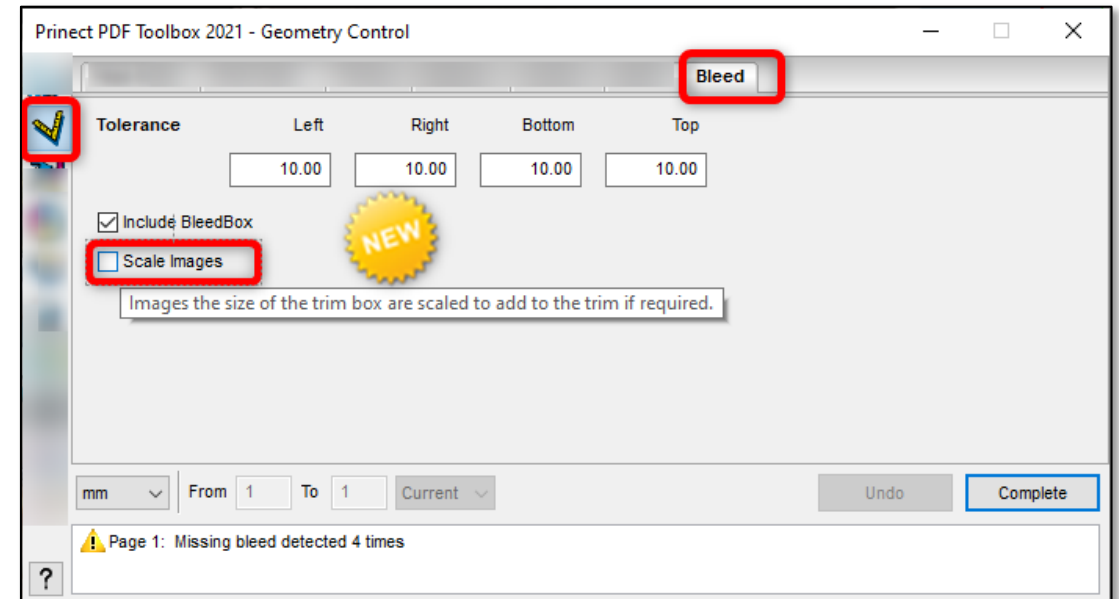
Prinect PDF Toolbox 2021 - Geometry Control

Bleed

Tolerance

Left

Right

Bottom

Top

10.00

10.00

10.00

10.00

Include BleedBox

Scale Images

NEW

Images the size of the trim box are scaled to add to the trim if required.

mm

From 1

To 1

Current

Undo

Complete

Page 1: Missing bleed detected 4 times

?